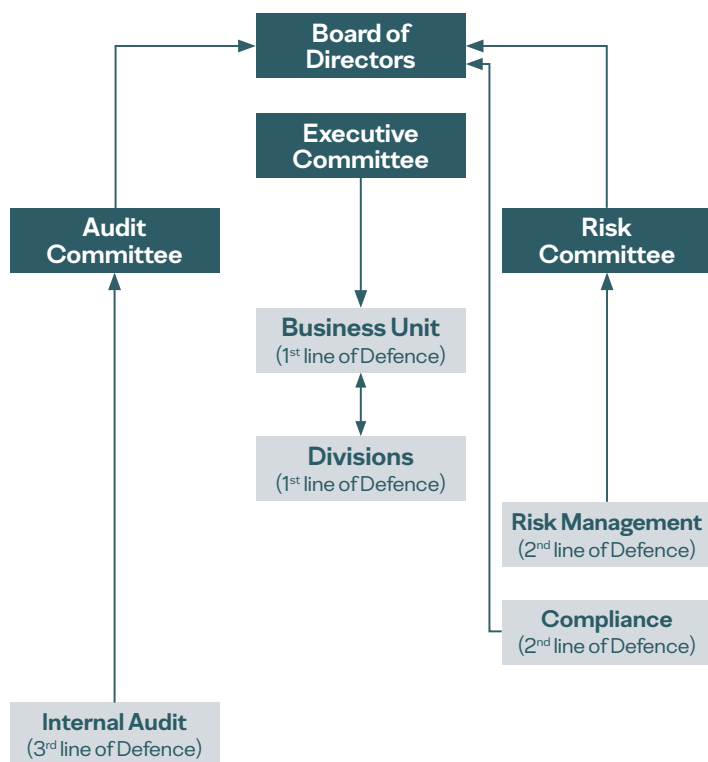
Board of Directors

Executive Committee

Audit Committee

Risk Committee

Business Unit
(1$^{st}$ line of Defence)

Divisions
(1$^{st}$ line of Defence)

Risk Management
(2$^{nd}$ line of Defence)

Compliance
(2$^{nd}$ line of Defence)

Internal Audit
(3$^{rd}$ line of Defence)